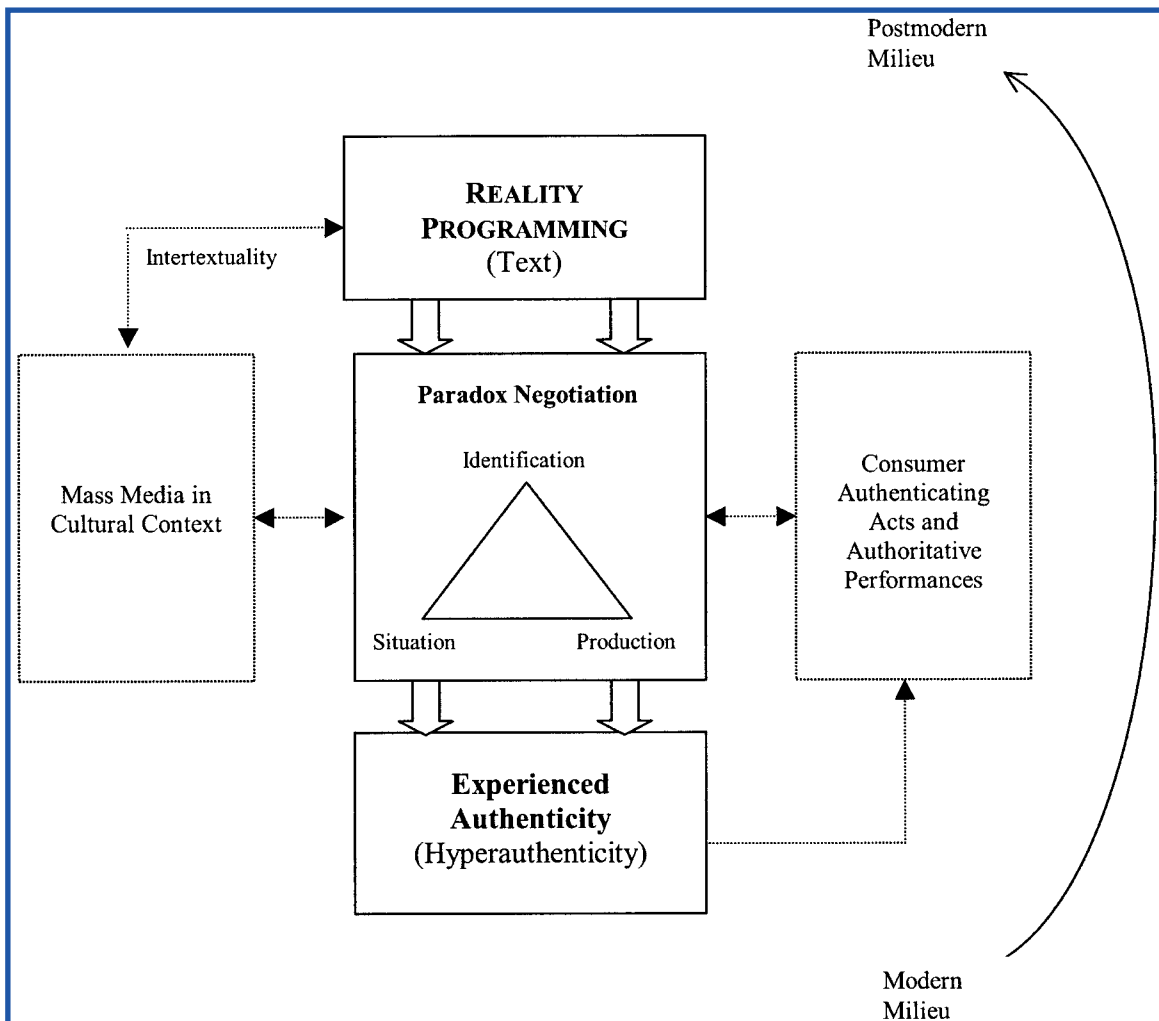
Postmodern Milieu

REALITY PROGRAMMING
(Text)

Intertextuality

Mass Media in Cultural Context

Paradox Negotiation

Identification

Situation

Production

Consumer Authenticating Acts and Authoritative Performances

Experienced Authenticity
(Hyperauthenticity)

Modern Milieu